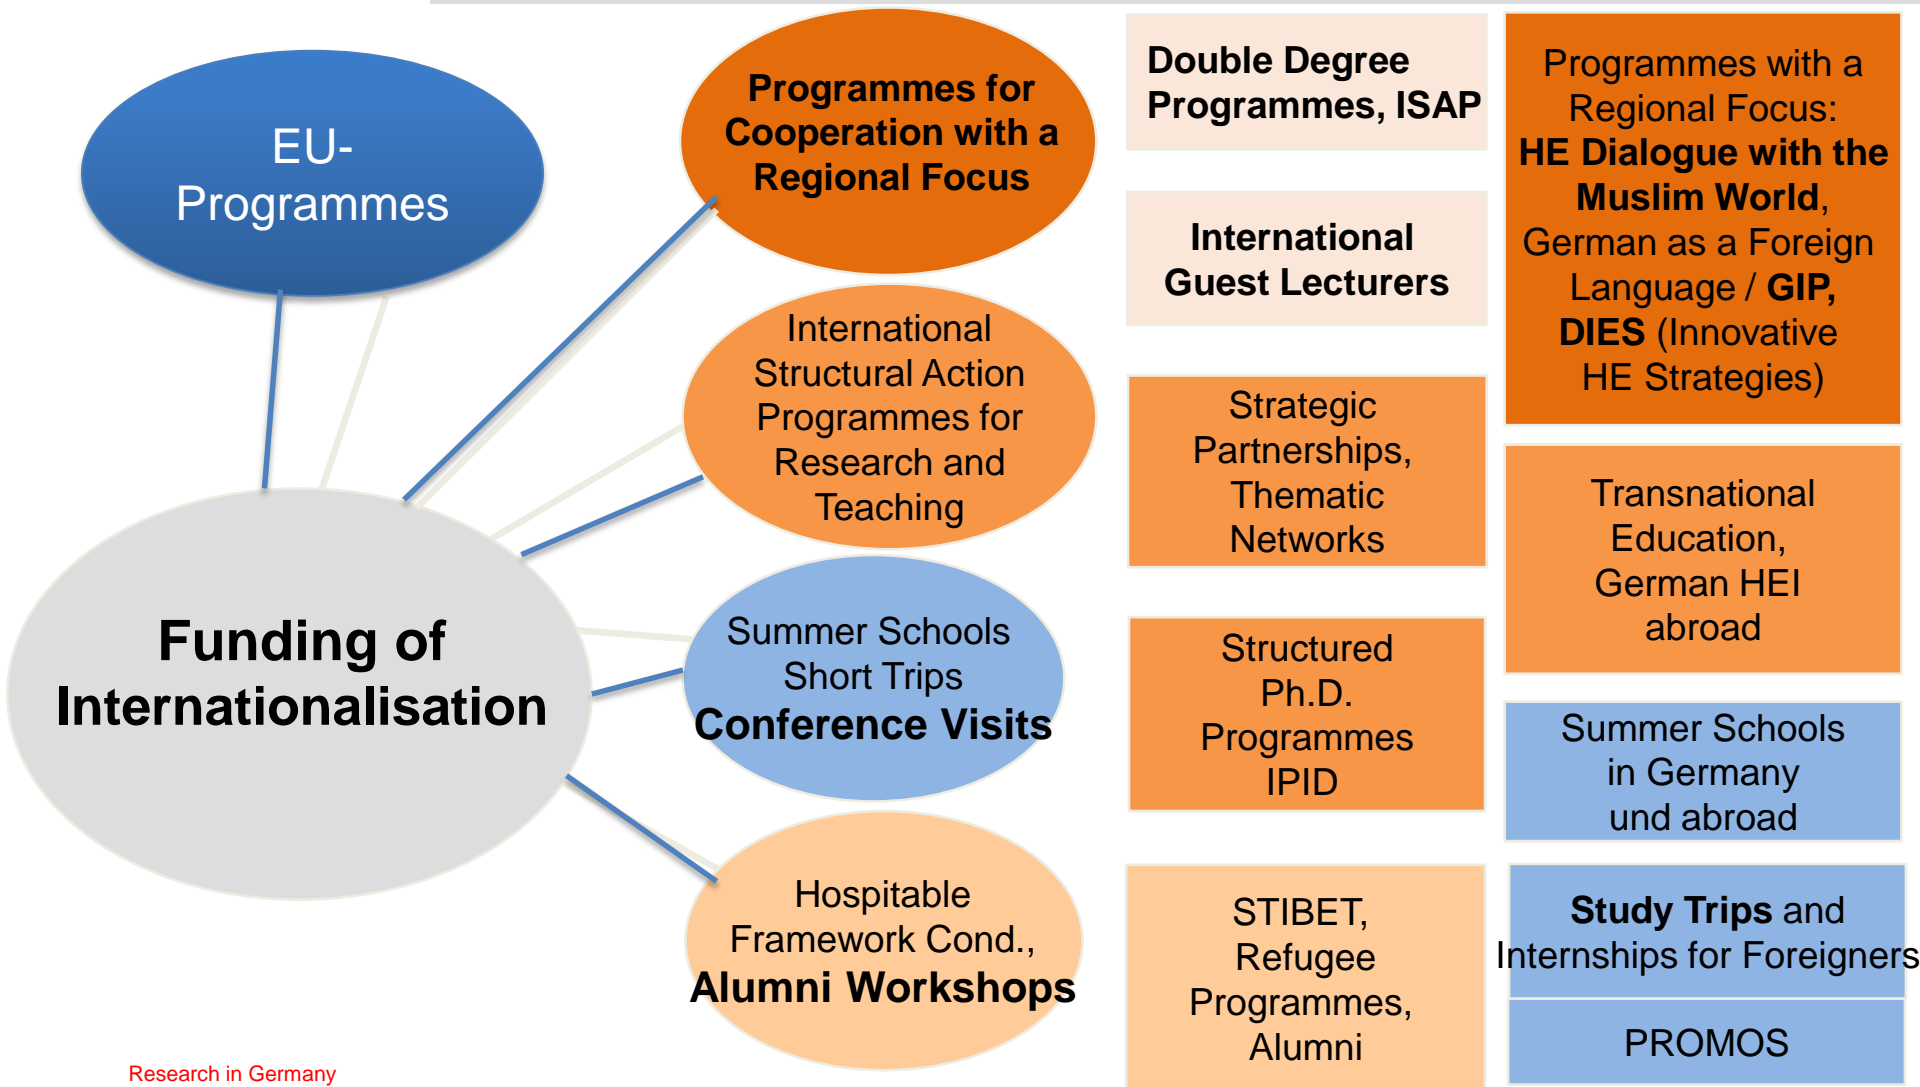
EU-Programmes

Funding of Internationalisation

Programmes for Cooperation with a Regional Focus

International Structural Action Programmes for Research and Teaching

Summer Schools Short Trips Conference Visits

Hospitable Framework Cond., Alumni Workshops

Double Degree Programmes, ISAP

International Guest Lecturers

Strategic Partnerships, Thematic Networks

Structured Ph.D. Programmes IPID

STIBET, Refugee Programmes, Alumni

Programmes with a Regional Focus: HE Dialogue with the Muslim World, German as a Foreign Language / GIP, DIES (Innovative HE Strategies)

Transnational Education, German HEI abroad

Summer Schools in Germany und abroad

Study Trips and Internships for Foreigners

PROMOS

Research in Germany